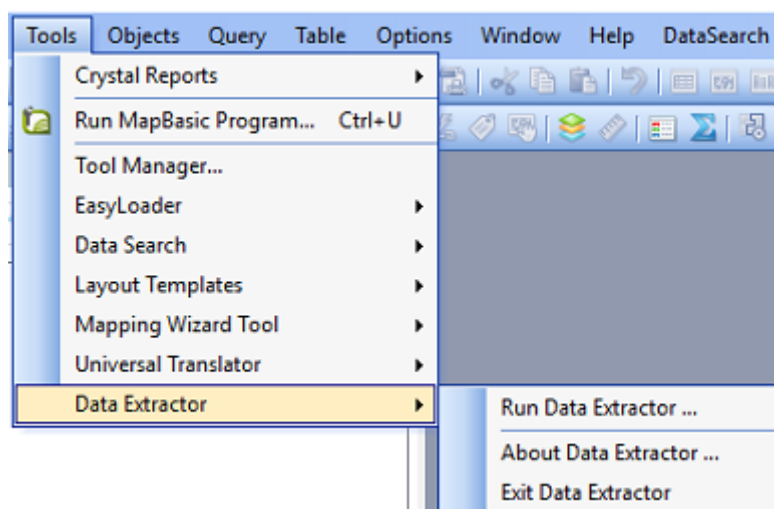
Tools Objects Query Table Options Window Help DataSearch

Crystal Reports
Run MapBasic Program... Ctrl+U
Tool Manager...
EasyLoader
Data Search
Layout Templates
Mapping Wizard Tool
Universal Translator
Data Extractor

Run Data Extractor ...
About Data Extractor ...
Exit Data Extractor